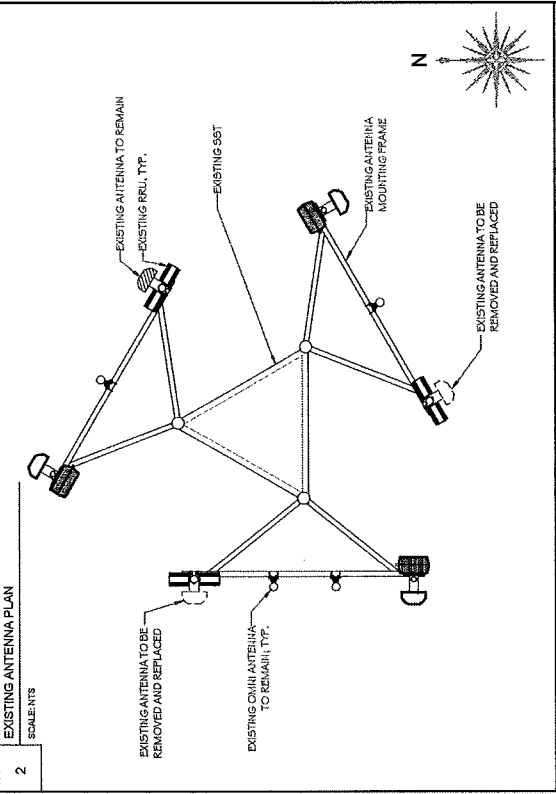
2

EXISTING ANTENNA PLAN

SCALE: NTS

EXISTING ANTENNA TO REMAIN

EXISTING RRU, TYP.

EXISTING SST

EXISTING ANTENNA MOUNTING FRAME

EXISTING ANTENNA TO BE REMOVED AND REPLACED

EXISTING ANTENNA TO BE REMOVED AND REPLACED

EXISTING OMNI ANTENNA TO REMAIN, TYP.

N